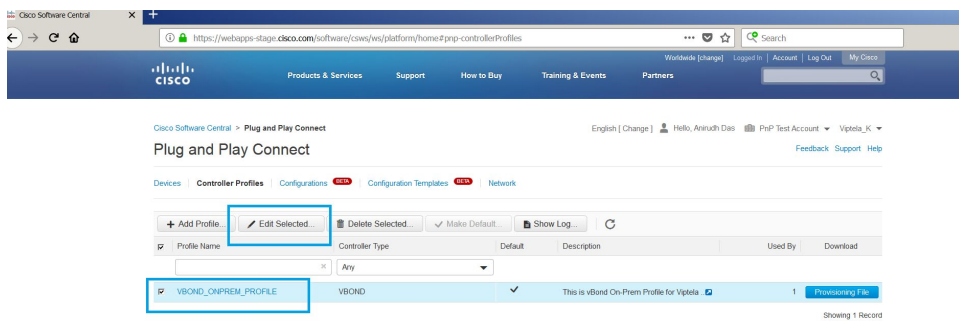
Cisco Software Central ×

https://webapps-stage.cisco.com/software/csws/ws/platform/home#pnp-controllerProfiles

Search

Worldwide [change] Logged In | Account | Log Out My Cisco

cisco

Products & Services Support How to Buy Training & Events Partners

Cisco Software Central > Plug and Play Connect

English [ Change ] Hello, Anirudh Das PnP Test Account Viptela_K

Plug and Play Connect

Feedback Support Help

Devices | Controller Profiles | Configurations BETA | Configuration Templates BETA | Network

+ Add Profile... Edit Selected... Delete Selected... Make Default... Show Log...

| | Profile Name | Controller Type | Default | Description | Used By | Download |
|---|---|---|---|---|---|---|
| | × | Any | | | | |
| ☑ | VBOND_ONPREM_PROFILE | VBOND | ✓ | This is vBond On-Prem Profile for Viptela | 1 | Provisioning File |

Showing 1 Record